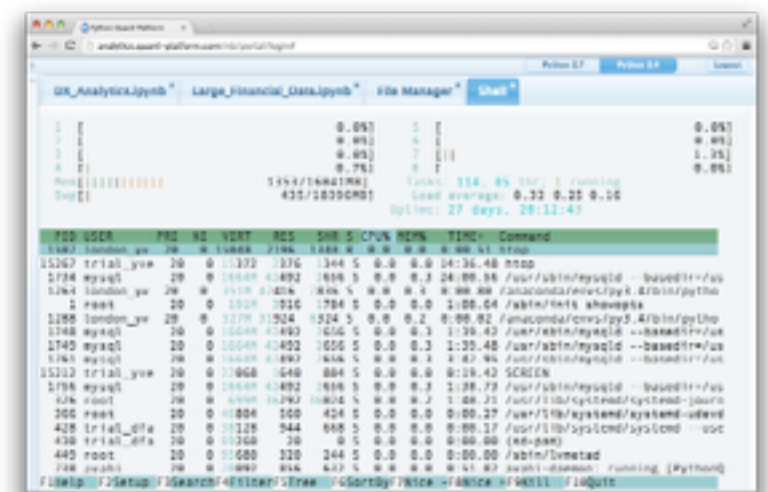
Python Quant Platform

analytics.quant-platform.com/ide/portal/login#

Python 2.7 Python 3.4 Logout

DX_Analytics.ipynb × Large_Financial_Data.ipynb × File Manager × Shell ×

1 [ 0.0%] 5 [ 0.0%]
2 [ 0.0%] 6 [ 0.0%]
3 [ 0.0%] 7 [|| 1.3%]
4 [| 0.7%] 8 [ 0.0%]
Mem[|||||||||||| 1954/16041MB] Tasks: 114, 85 thr; 1 running
Swp[| 435/10350MB] Load average: 0.33 0.20 0.16
Uptime: 27 days, 20:12:43

| PID | USER | PRI | NI | VIRT | RES | SHR | S | CPU% | MEM% | TIME+ | Command |
|---|---|---|---|---|---|---|---|---|---|---|---|
| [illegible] | london_yv | 20 | 0 | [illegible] | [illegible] | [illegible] | R | 0.0 | 0.0 | 0:00.51 | htop |
| 15267 | trial_yve | 20 | 0 | 15372 | 2376 | 1344 | S | 0.0 | 0.0 | 14:36.48 | htop |
| 1734 | mysql | 20 | 0 | 1664M | 43492 | 2656 | S | 0.0 | 0.3 | 24:08.56 | /usr/sbin/mysqld --basedir=/us |
| 1264 | london_yv | 20 | 0 | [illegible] | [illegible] | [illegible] | S | 0.0 | 0.3 | 0:00.00 | /anaconda/envs/py3.4/bin/pytho |
| 1 | root | 20 | 0 | 1918 | 2916 | 1784 | S | 0.0 | 0.0 | 1:08.64 | /sbin/init showopts |
| 1288 | london_yv | 20 | 0 | 527M | 31924 | 6524 | S | 0.0 | 0.2 | 0:00.82 | /anaconda/envs/py3.4/bin/pytho |
| 1748 | mysql | 20 | 0 | 1664M | 43492 | 2656 | S | 0.0 | 0.3 | 1:39.42 | /usr/sbin/mysqld --basedir=/us |
| 1749 | mysql | 20 | 0 | 1664M | 43492 | 2656 | S | 0.0 | 0.3 | 1:35.48 | /usr/sbin/mysqld --basedir=/us |
| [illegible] | mysql | 20 | 0 | 1664M | 43492 | 2656 | S | 0.0 | 0.3 | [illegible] | /usr/sbin/mysqld --basedir=/us |
| 15312 | trial_yve | 20 | 0 | 22068 | 1640 | 884 | S | 0.0 | 0.0 | 0:19.42 | SCREEN |
| 1796 | mysql | 20 | 0 | 1664M | 43492 | 2656 | S | 0.0 | 0.3 | 1:38.73 | /usr/sbin/mysqld --basedir=/us |
| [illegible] | root | 20 | 0 | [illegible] | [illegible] | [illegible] | S | 0.0 | 0.2 | 1:08.21 | /usr/lib/systemd/systemd-journ |
| 366 | root | 20 | 0 | 40804 | 160 | 424 | S | 0.0 | 0.0 | 0:00.27 | /usr/lib/systemd/systemd-udevd |
| 428 | trial_dfa | 20 | 0 | 38128 | 944 | 668 | S | 0.0 | 0.0 | 0:00.17 | /usr/lib/systemd/systemd --usc |
| 430 | trial_dfa | 20 | 0 | 83368 | 20 | 0 | S | 0.0 | 0.0 | 0:00.00 | (sd-pam) |
| 445 | root | 20 | 0 | 35680 | 320 | 244 | S | 0.0 | 0.0 | 0:00.00 | /sbin/lvmetad |
| 738 | avahi | 20 | 0 | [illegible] | 856 | 632 | S | 0.0 | 0.0 | 0:51.82 | avahi-daemon: running [Python] |

F1Help F2Setup F3Search F4Filter F5Tree F6SortBy F7Nice - F8Nice + F9Kill F10Quit